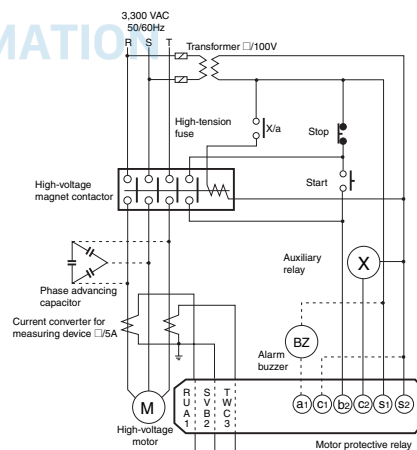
MATION

3,300 VAC
50/60Hz
R S T

Transformer □/100V

High-tension fuse

X/a

Stop

Start

High-voltage magnet contactor

Phase advancing capacitor

Auxiliary relay

X

Current converter for measuring device □/5A

BZ

Alarm buzzer

M

High-voltage motor

R U A 1
S V B 2
T W C 3

a1 C1 b2 C2 S1 S2

Motor protective relay